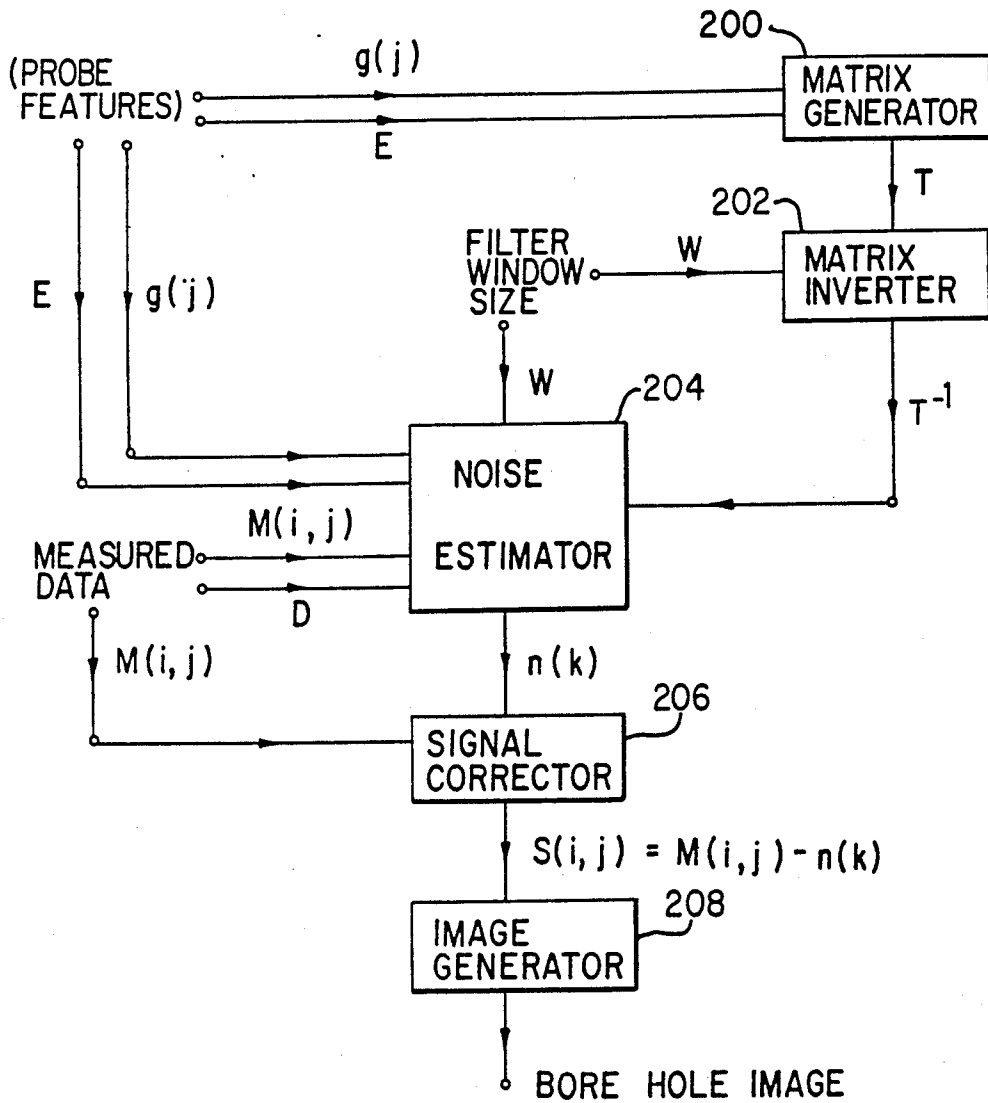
200
(PROBE FEATURES)
g(j)
E
MATRIX GENERATOR
T
202
FILTER WINDOW SIZE
W
MATRIX INVERTER
E
g(j)
W
204
$T^{-1}$
NOISE
ESTIMATOR
M(i, j)
MEASURED DATA
D
M(i, j)
n(k)
206
SIGNAL CORRECTOR
$S(i, j) = M(i, j) - n(k)$
208
IMAGE GENERATOR
BORE HOLE IMAGE